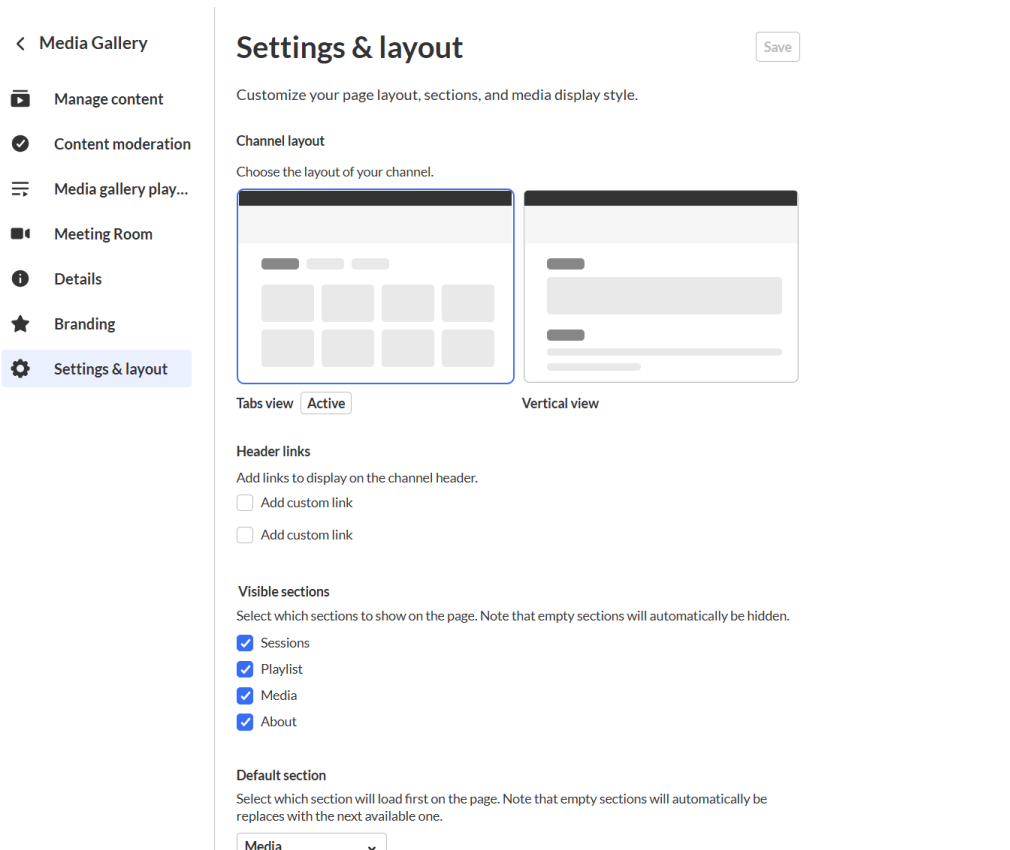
< Media Gallery

Manage content

Content moderation

Media gallery play...

Meeting Room

Details

Branding

Settings & layout

Settings & layout

Save

Customize your page layout, sections, and media display style.

Channel layout

Choose the layout of your channel.

Tabs view Active

Vertical view

Header links

Add links to display on the channel header.

Add custom link

Add custom link

Visible sections

Select which sections to show on the page. Note that empty sections will automatically be hidden.

Sessions

Playlist

Media

About

Default section

Select which section will load first on the page. Note that empty sections will automatically be replaces with the next available one.

Media